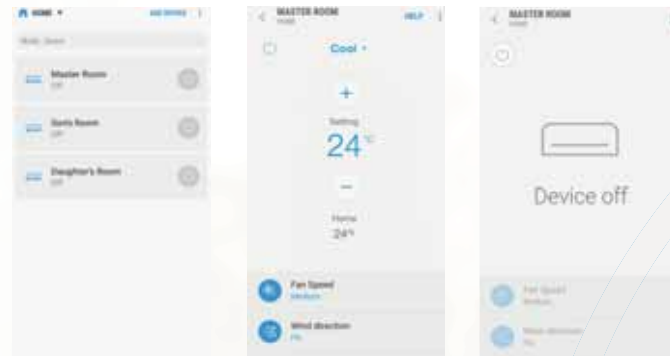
HOME ▾ ADD DEVICE ⋮

Master Room
Off

Son's Room
Off

Daughter's Room
Off

MASTER ROOM
HOME
HELP ⋮

Cool ▾

+

Setting

24°C

−

Home
24°C

Fan Speed
Medium

Wind direction
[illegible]

MASTER ROOM
HOME

Device off

Fan Speed
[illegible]

Wind direction
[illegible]